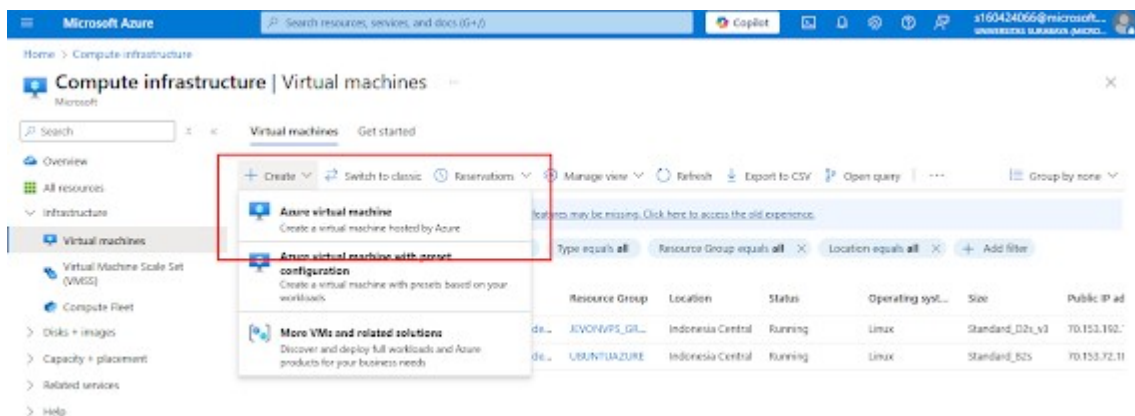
Microsoft Azure

Search resources, services, and docs (G+/)

Copilot

s160424066@microsoft...
UNIVERSITAS SURABAYA (MICRO...

Home > Compute infrastructure

Compute infrastructure | Virtual machines

Microsoft

Search

Overview

All resources

Infrastructure

Virtual machines

Virtual Machine Scale Set (VMSS)

Compute Fleet

Disks + images

Capacity + placement

Related services

Help

Virtual machines Get started

+ Create Switch to classic Reservations Manage view Refresh Export to CSV Open query ··· Group by none

Azure virtual machine
Create a virtual machine hosted by Azure

Azure virtual machine with preset configuration
Create a virtual machine with presets based on your workloads

More VMs and related solutions
Discover and deploy full workloads and Azure products for your business needs

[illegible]features may be missing. Click here to access the old experience.

Type equals all Resource Group equals all Location equals all + Add filter

| | Resource Group | Location | Status | Operating syst... | Size | Public IP ad |
|---|---|---|---|---|---|---|
| de... | JEVONVPS_GR... | Indonesia Central | Running | Linux | Standard_D2s_v3 | 70.153.192.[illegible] |
| de... | UBUNTUAZURE | Indonesia Central | Running | Linux | Standard_B2s | 70.153.72.1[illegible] |